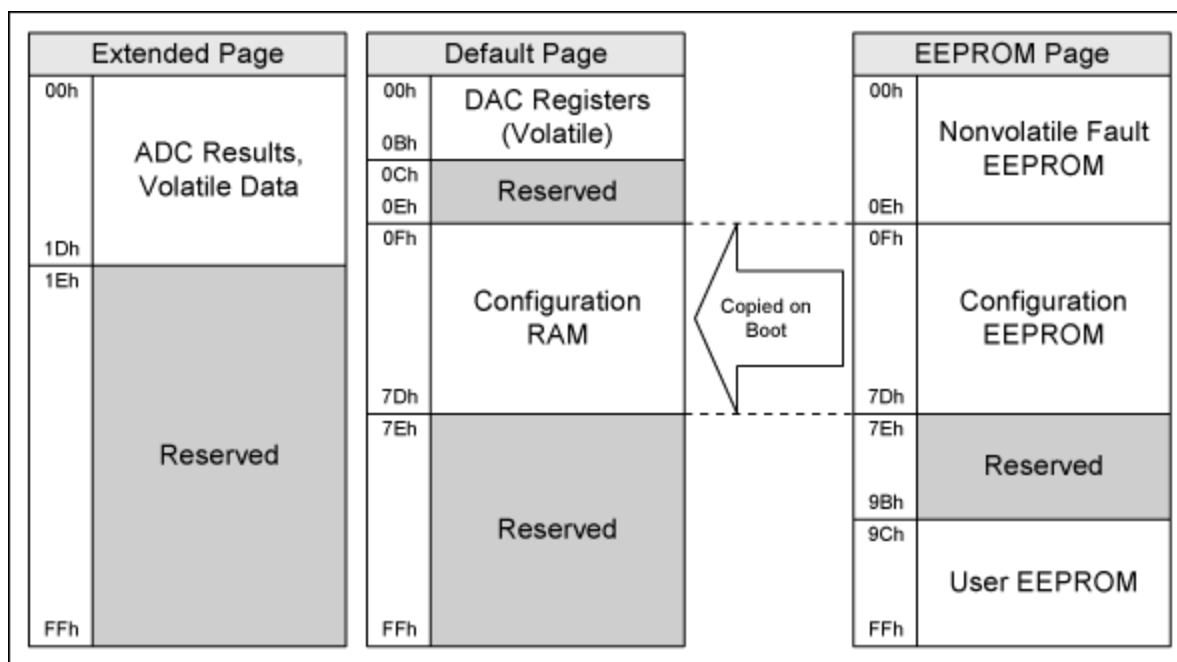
Extended Page

00h
ADC Results, Volatile Data
1Dh
1Eh
Reserved
FFh

Default Page

00h
DAC Registers (Volatile)
0Bh
0Ch
Reserved
0Eh
0Fh
Configuration RAM
7Dh
7Eh
Reserved
FFh

Copied on Boot

EEPROM Page

00h
Nonvolatile Fault EEPROM
0Eh
0Fh
Configuration EEPROM
7Dh
7Eh
Reserved
9Bh
9Ch
User EEPROM
FFh